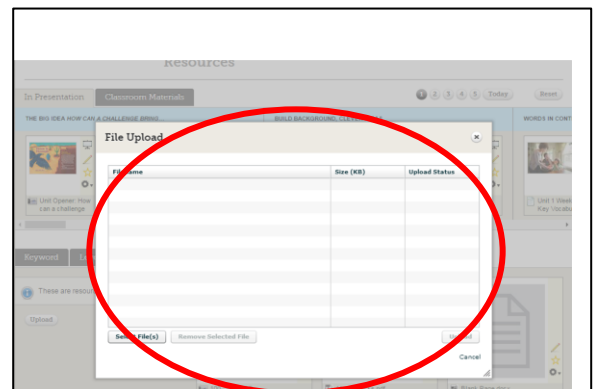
Resources

In Presentation | Classroom Materials

1 2 3 4 5 Today Reset

THE BIG IDEA HOW CAN A CHALLENGE BRING... | BUILD BACKGROUND, CLE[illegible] | WORDS IN CONT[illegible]

Unit Opener: How can a challenge

Unit 1 Week Key Vocab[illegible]

Keyword

These are resou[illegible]

Upload

File Upload

| File name | Size (KB) | Upload Status |
|---|---|---|
| | | |

Select File(s) | Remove Selected File | Upload

Cancel